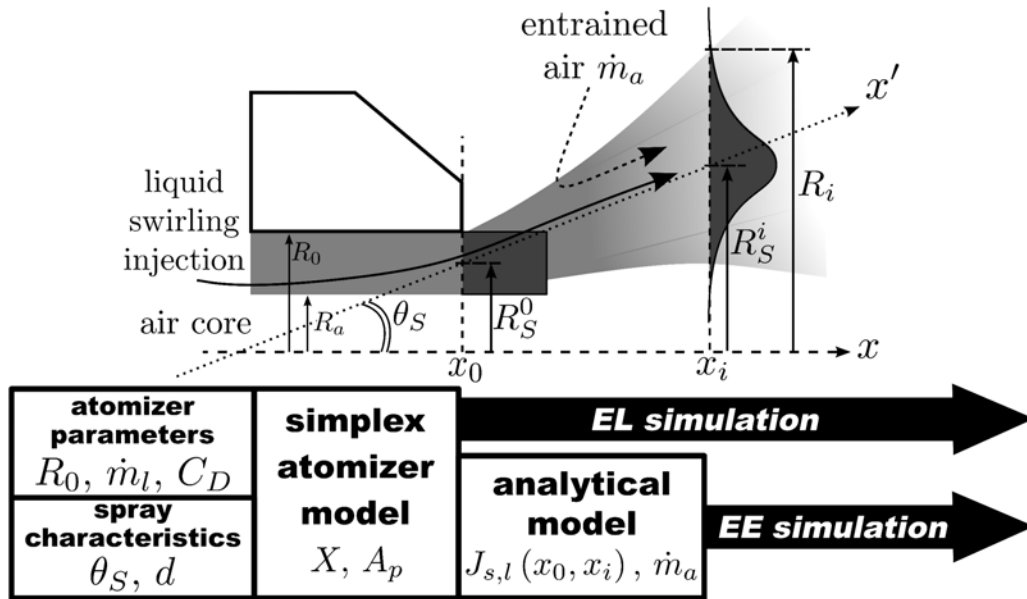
entrained air $\dot{m}_a$

$x'$

liquid swirling injection

$R_0$

$R_i$

$R_S^i$

air core

$R_a$

$\theta_S$

$R_S^0$

$x$

$x_0$

$x_i$

atomizer parameters
$R_0,\, \dot{m}_l,\, C_D$

spray characteristics
$\theta_S,\, d$

simplex atomizer model
$X,\, A_p$

EL simulation

analytical model
$J_{s,l}\left(x_0, x_i\right),\, \dot{m}_a$

EE simulation